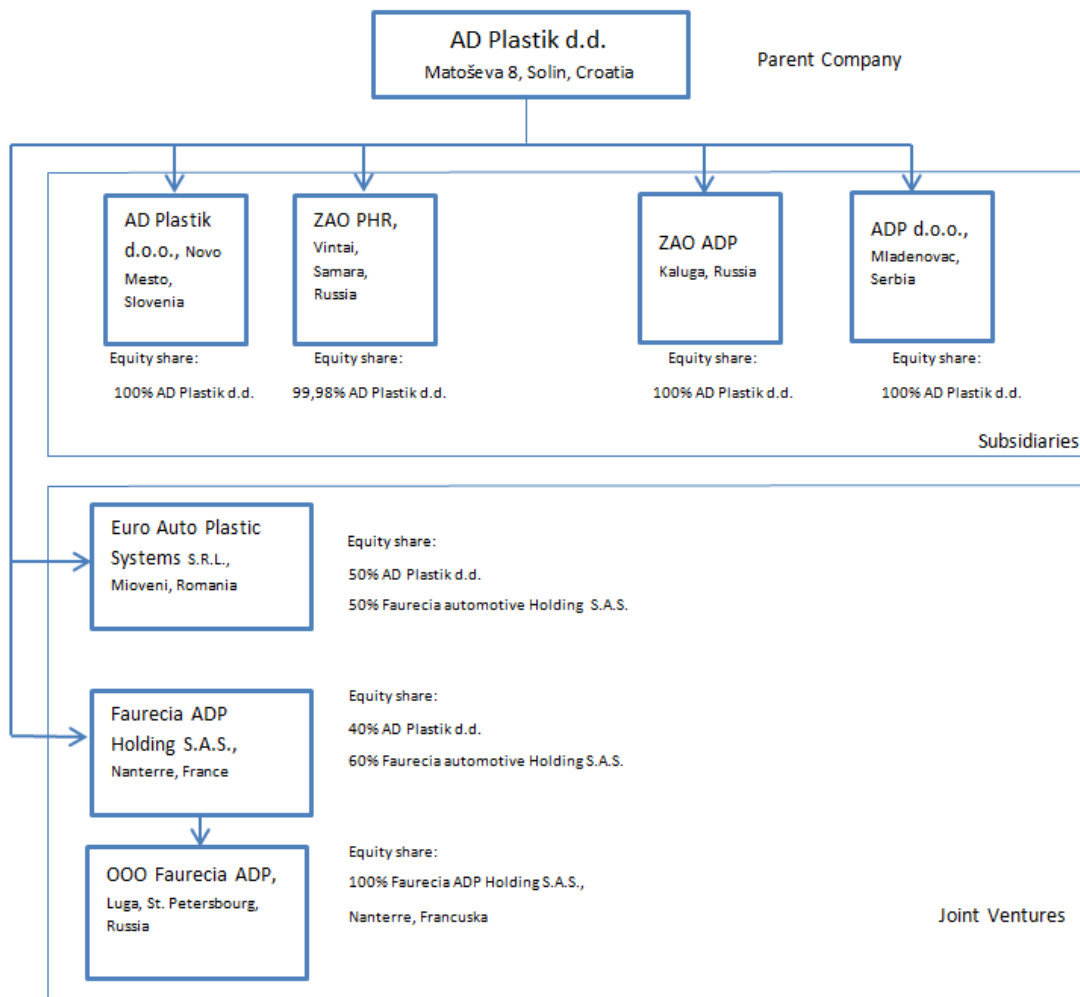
AD Plastik d.d.
Matoševa 8, Solin, Croatia

Parent Company

AD Plastik d.o.o., Novo Mesto, Slovenia

Equity share:
100% AD Plastik d.d.

ZAO PHR, Vintai, Samara, Russia

Equity share:
99,98% AD Plastik d.d.

ZAO ADP
Kaluga, Russia

Equity share:
100% AD Plastik d.d.

ADP d.o.o., Mladenovac, Serbia

Equity share:
100% AD Plastik d.d.

Subsidiaries

Euro Auto Plastic Systems S.R.L., Mioveni, Romania

Equity share:
50% AD Plastik d.d.
50% Faurecia automotive Holding S.A.S.

Faurecia ADP Holding S.A.S., Nanterre, France

Equity share:
40% AD Plastik d.d.
60% Faurecia automotive Holding S.A.S.

OOO Faurecia ADP, Luga, St. Petersbourg, Russia

Equity share:
100% Faurecia ADP Holding S.A.S., Nanterre, Francuska

Joint Ventures